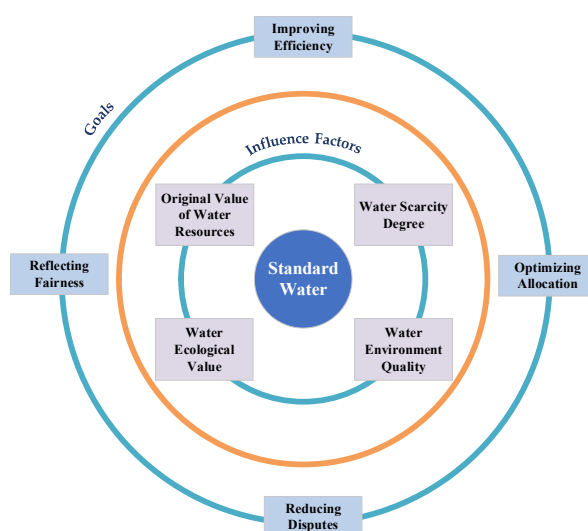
Improving Efficiency

Goals

Influence Factors

Original Value of Water Resources

Water Scarcity Degree

Reflecting Fairness

Standard Water

Optimizing Allocation

Water Ecological Value

Water Environment Quality

Reducing Disputes